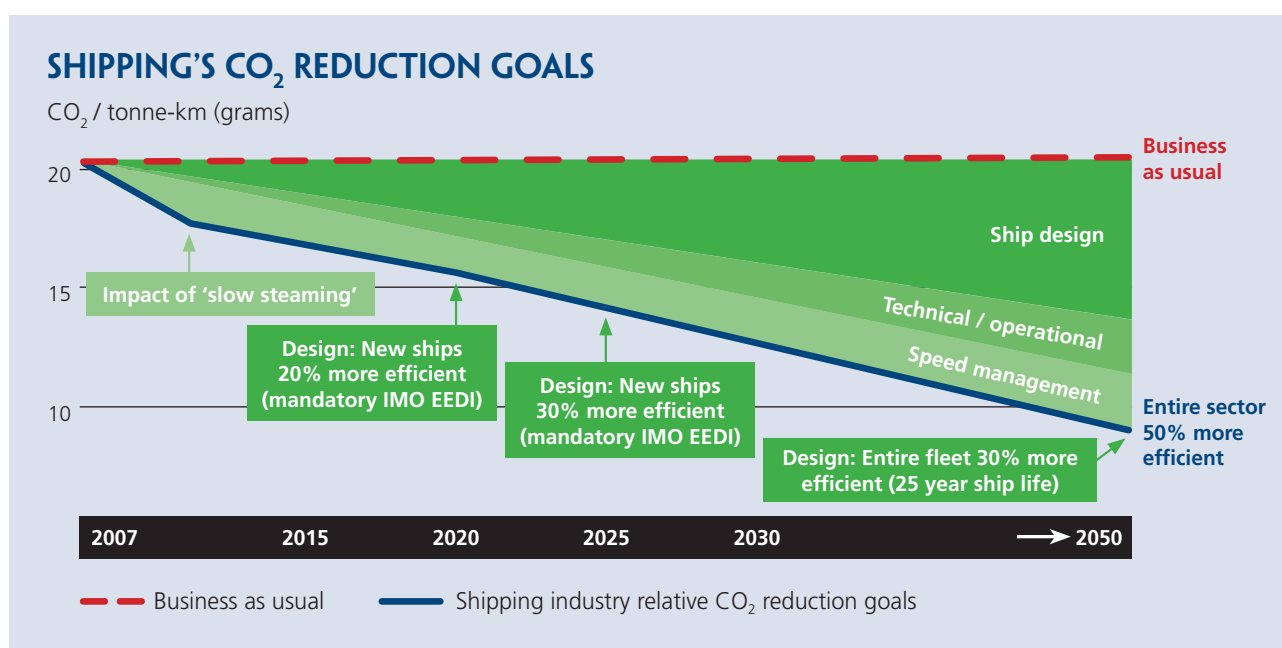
SHIPPING'S $CO_2$ REDUCTION GOALS

$CO_2$ / tonne-km (grams)

20

15

10

Business as usual

Ship design

Technical / operational

Speed management

Entire sector 50% more efficient

Impact of 'slow steaming'

Design: New ships 20% more efficient (mandatory IMO EEDI)

Design: New ships 30% more efficient (mandatory IMO EEDI)

Design: Entire fleet 30% more efficient (25 year ship life)

| 2007 | 2015 | 2020 | 2025 | 2030 | 2050 |
|---|---|---|---|---|---|

Business as usual

Shipping industry relative $CO_2$ reduction goals